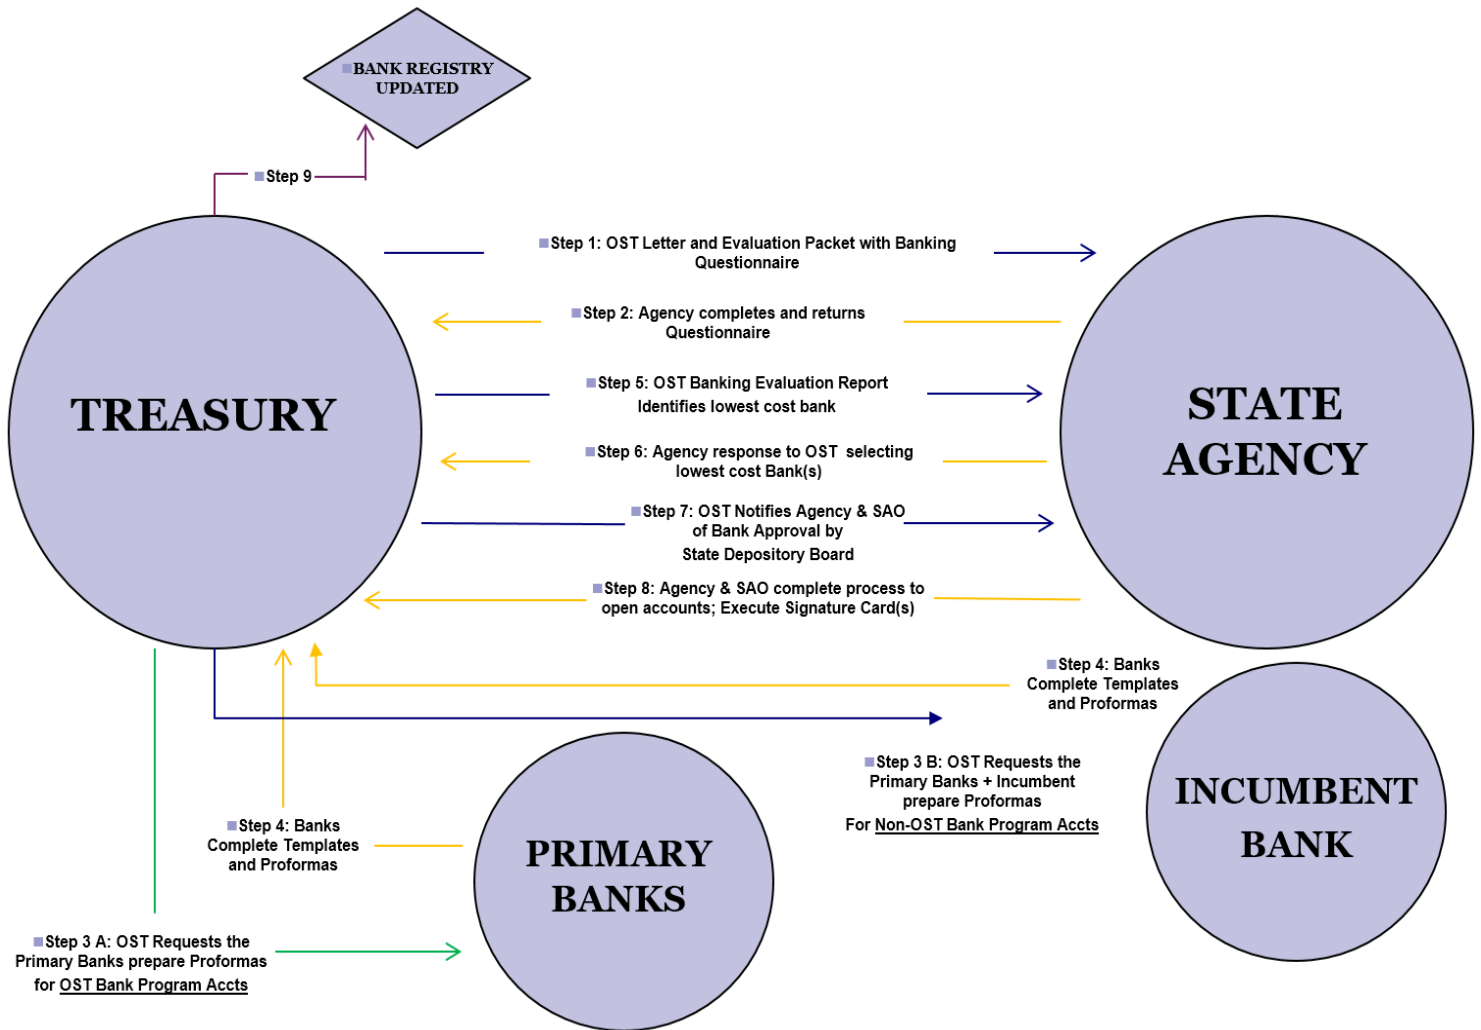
BANK REGISTRY UPDATED

Step 9

Step 1: OST Letter and Evaluation Packet with Banking Questionnaire

Step 2: Agency completes and returns Questionnaire

Step 5: OST Banking Evaluation Report Identifies lowest cost bank

Step 6: Agency response to OST selecting lowest cost Bank(s)

Step 7: OST Notifies Agency & SAO of Bank Approval by State Depository Board

Step 8: Agency & SAO complete process to open accounts; Execute Signature Card(s)

TREASURY

STATE AGENCY

Step 4: Banks Complete Templates and Proformas

Step 3 B: OST Requests the Primary Banks + Incumbent prepare Proformas For Non-OST Bank Program Accts

INCUMBENT BANK

Step 4: Banks Complete Templates and Proformas

PRIMARY BANKS

Step 3 A: OST Requests the Primary Banks prepare Proformas for OST Bank Program Accts